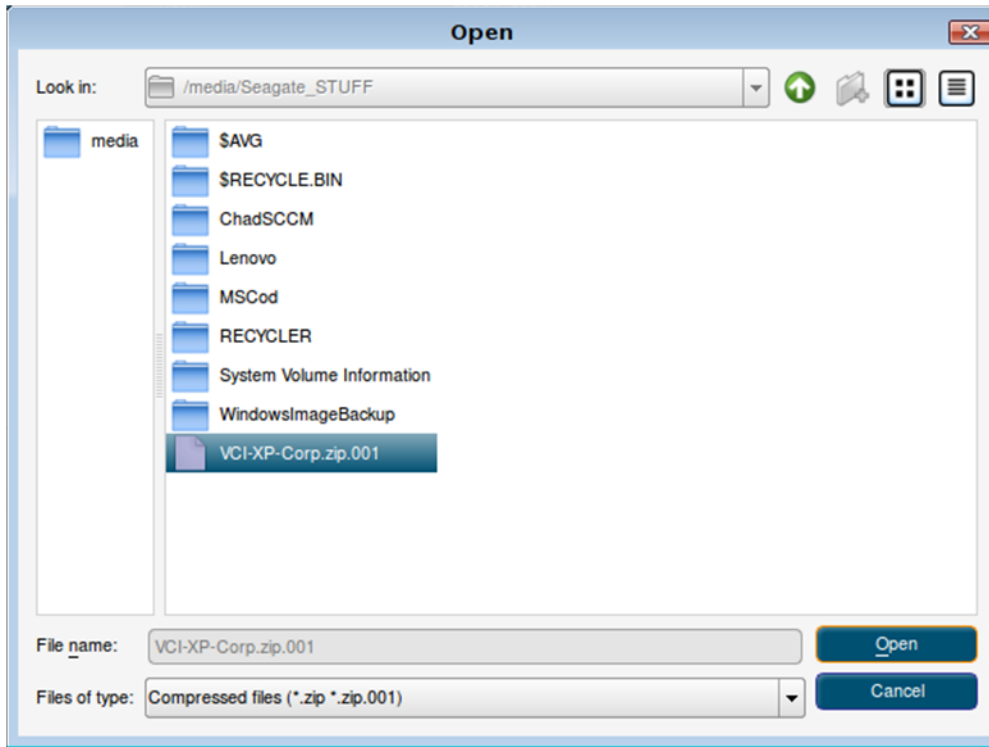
Open

Look in: /media/Seagate_STUFF

media

$AVG
$RECYCLE.BIN
ChadSCCM
Lenovo
MSCod
RECYCLER
System Volume Information
WindowsImageBackup
VCI-XP-Corp.zip.001

File name: VCI-XP-Corp.zip.001
Open

Files of type: Compressed files (*.zip *.zip.001)
Cancel